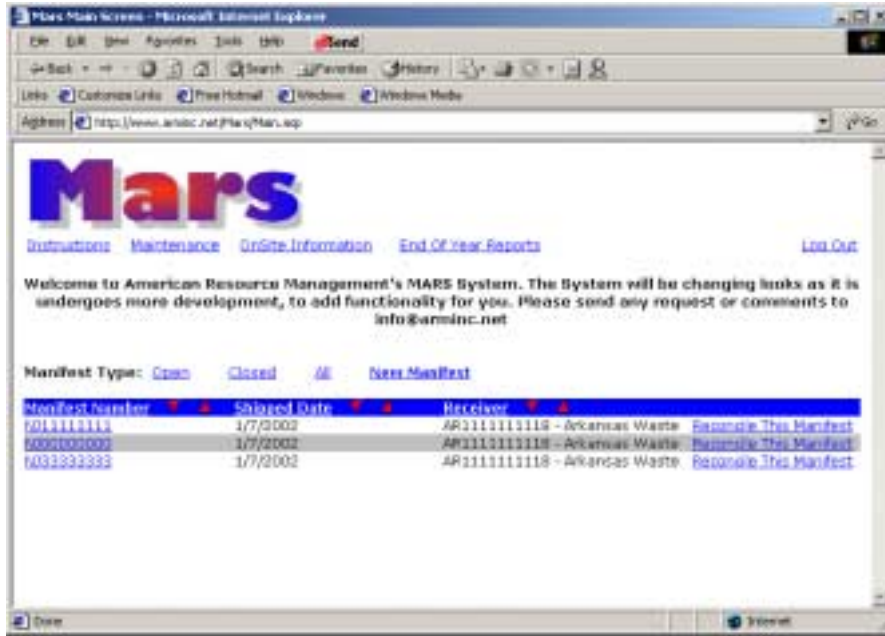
Mars Main Screen - Microsoft Internet Explorer

File Edit View Favorites Tools Help Send

Back Search Favorites History

Links Customize Links Free Hotmail Windows Windows Media

Address http://www.arminc.net/Mars/Main.asp Go

Mars

Instructions Maintenance OnSite Information End Of Year Reports Log Out

Welcome to American Resource Management's MARS System. The System will be changing looks as it is undergoes more development, to add functionality for you. Please send any request or comments to info@arminc.net

Manifest Type: Open Closed All New Manifest

| Manifest Number | Shipped Date | Receiver | |
|---|---|---|---|
| N011111111 | 1/7/2002 | AR1111111118 - Arkansas Waste | Reconcile This Manifest |
| N000000000 | 1/7/2002 | AR1111111118 - Arkansas Waste | Reconcile This Manifest |
| N033333333 | 1/7/2002 | AR1111111118 - Arkansas Waste | Reconcile This Manifest |

Done Internet